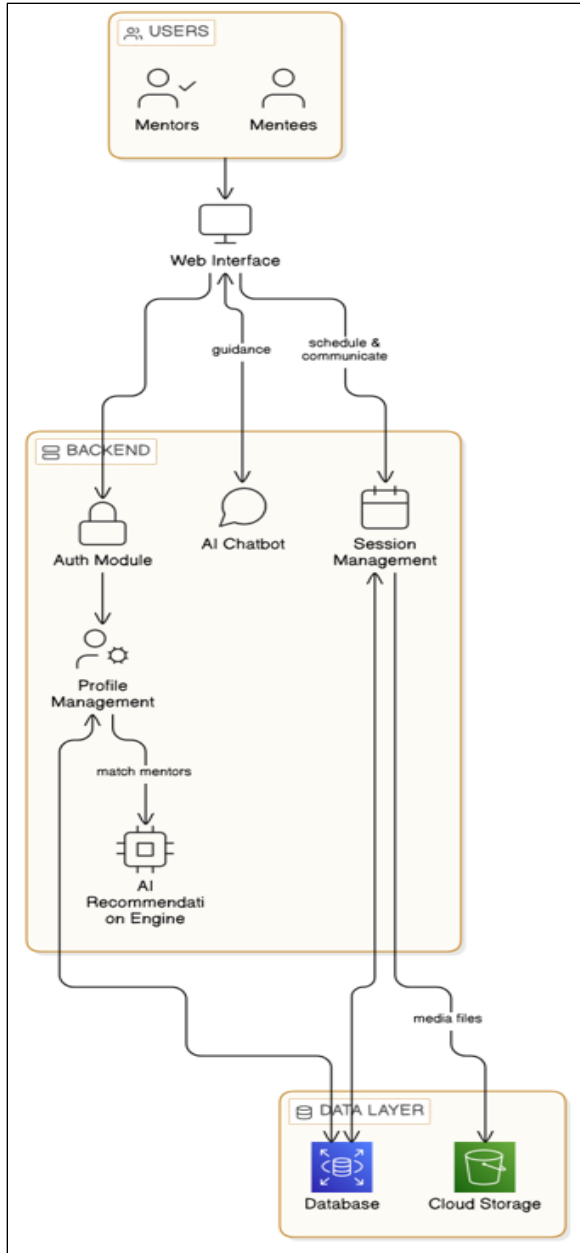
USERS

Mentors

Mentees

Web Interface

guidance

schedule & communicate

BACKEND

Auth Module

AI Chatbot

Session Management

Profile Management

match mentors

AI Recommendati on Engine

media files

DATA LAYER

Database

Cloud Storage